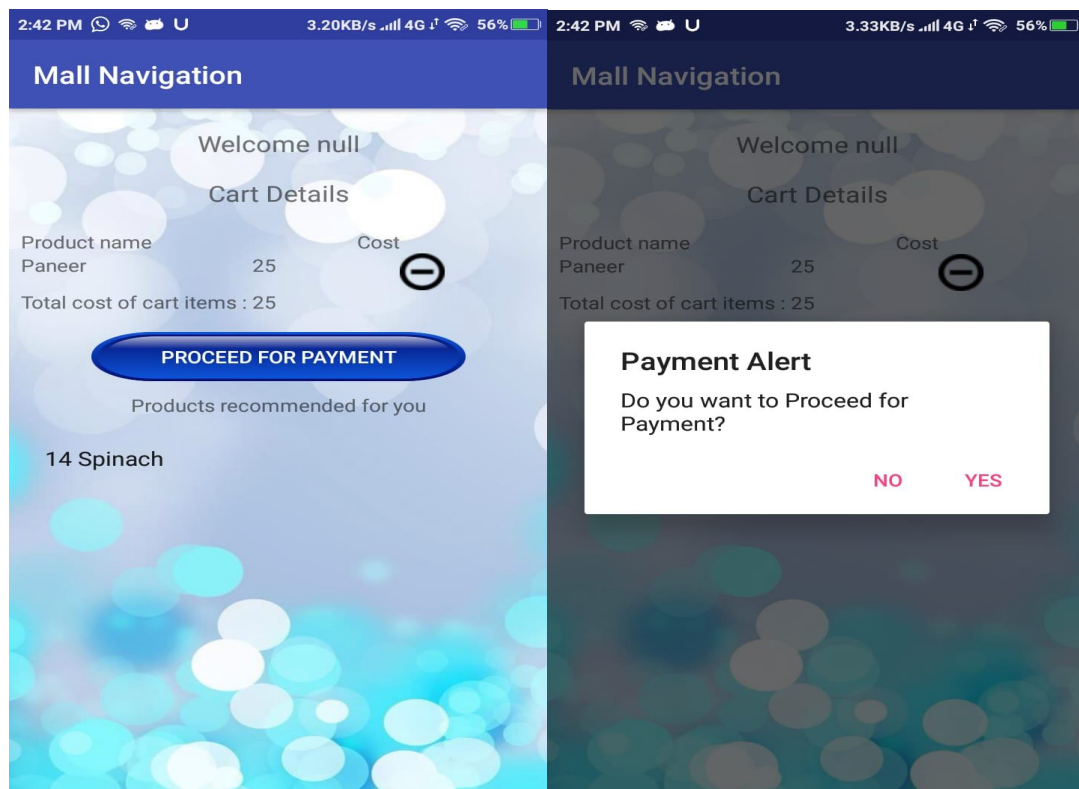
2:42 PM U 3.20KB/s 4G 56%

Mall Navigation

Welcome null

Cart Details

| Product name | | Cost |
|---|---|---|
| Paneer | 25 | |

Total cost of cart items : 25

PROCEED FOR PAYMENT

Products recommended for you

14 Spinach

2:42 PM U 3.33KB/s 4G 56%

Mall Navigation

Welcome null

Cart Details

| Product name | | Cost |
|---|---|---|
| Paneer | 25 | |

Total cost of cart items : 25

Payment Alert

Do you want to Proceed for Payment?

NO YES